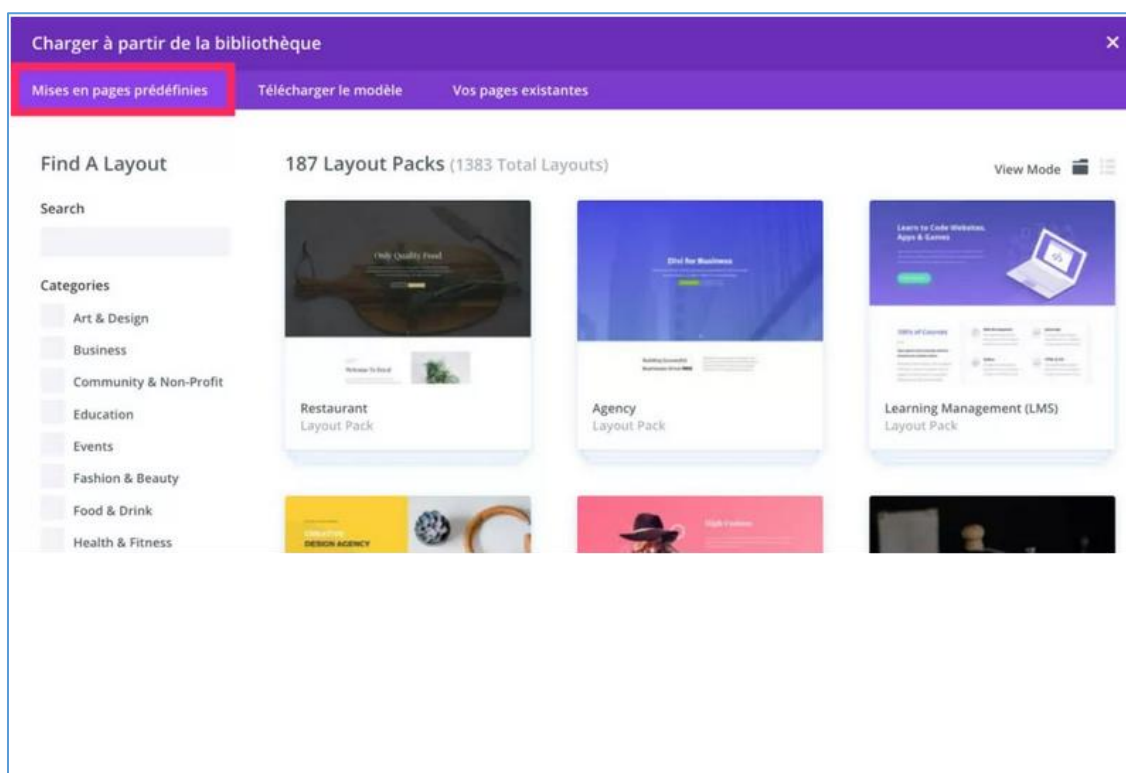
Charger à partir de la bibliothèque

×

Mises en pages prédéfinies

Télécharger le modèle

Vos pages existantes

Find A Layout

Search

Categories

Art & Design

Business

Community & Non-Profit

Education

Events

Fashion & Beauty

Food & Drink

Health & Fitness

187 Layout Packs (1383 Total Layouts)

View Mode

Only Quality Food

Welcome To Bocal

Restaurant
Layout Pack

Divi for Business

Building Successful Businesses Since 1985

Agency
Layout Pack

Learn to Code Websites, Apps & Games

100's of Courses

Learning Management (LMS)
Layout Pack

CREATIVE DESIGN AGENCY

High Fashion